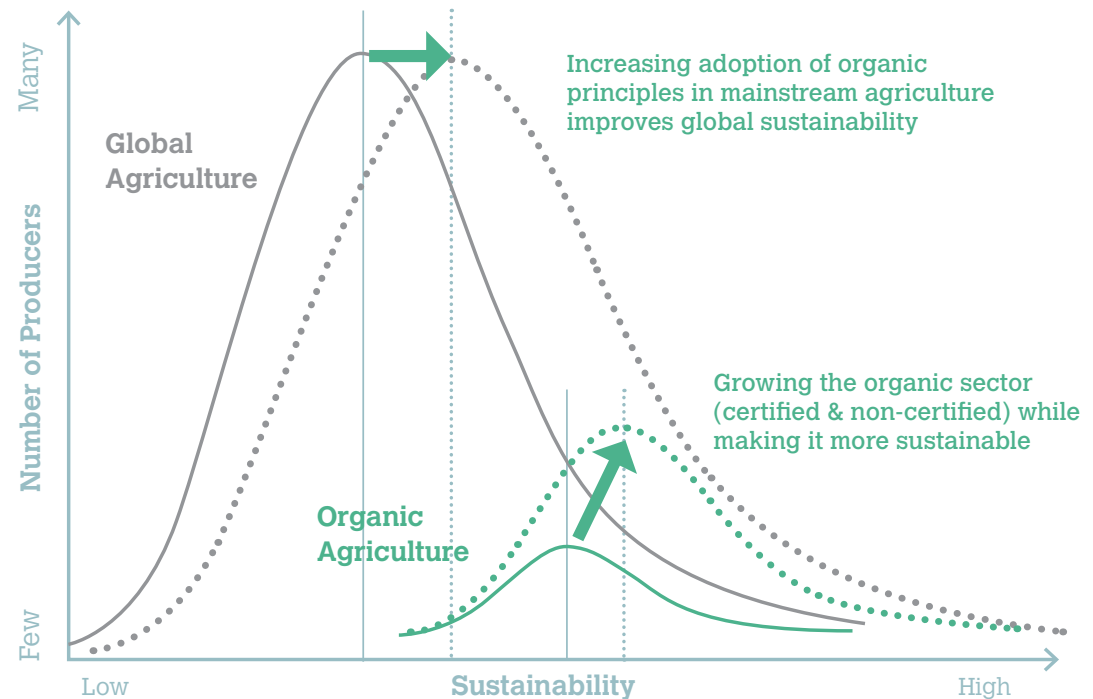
Many

Number of Producers

Few

Global Agriculture

Increasing adoption of organic principles in mainstream agriculture improves global sustainability

Growing the organic sector (certified & non-certified) while making it more sustainable

Organic Agriculture

Low

Sustainability

High